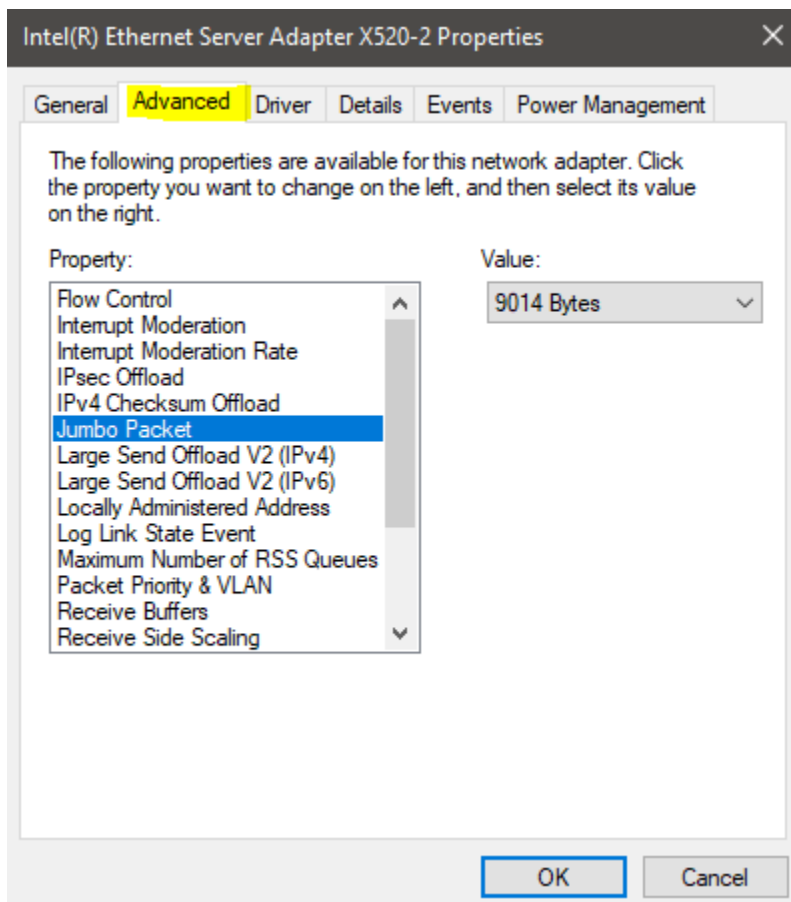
Intel(R) Ethernet Server Adapter X520-2 Properties

General Advanced Driver Details Events Power Management

The following properties are available for this network adapter. Click the property you want to change on the left, and then select its value on the right.

Property:

Flow Control
Interrupt Moderation
Interrupt Moderation Rate
IPsec Offload
IPv4 Checksum Offload
Jumbo Packet
Large Send Offload V2 (IPv4)
Large Send Offload V2 (IPv6)
Locally Administered Address
Log Link State Event
Maximum Number of RSS Queues
Packet Priority & VLAN
Receive Buffers
Receive Side Scaling

Value:

9014 Bytes

OK Cancel